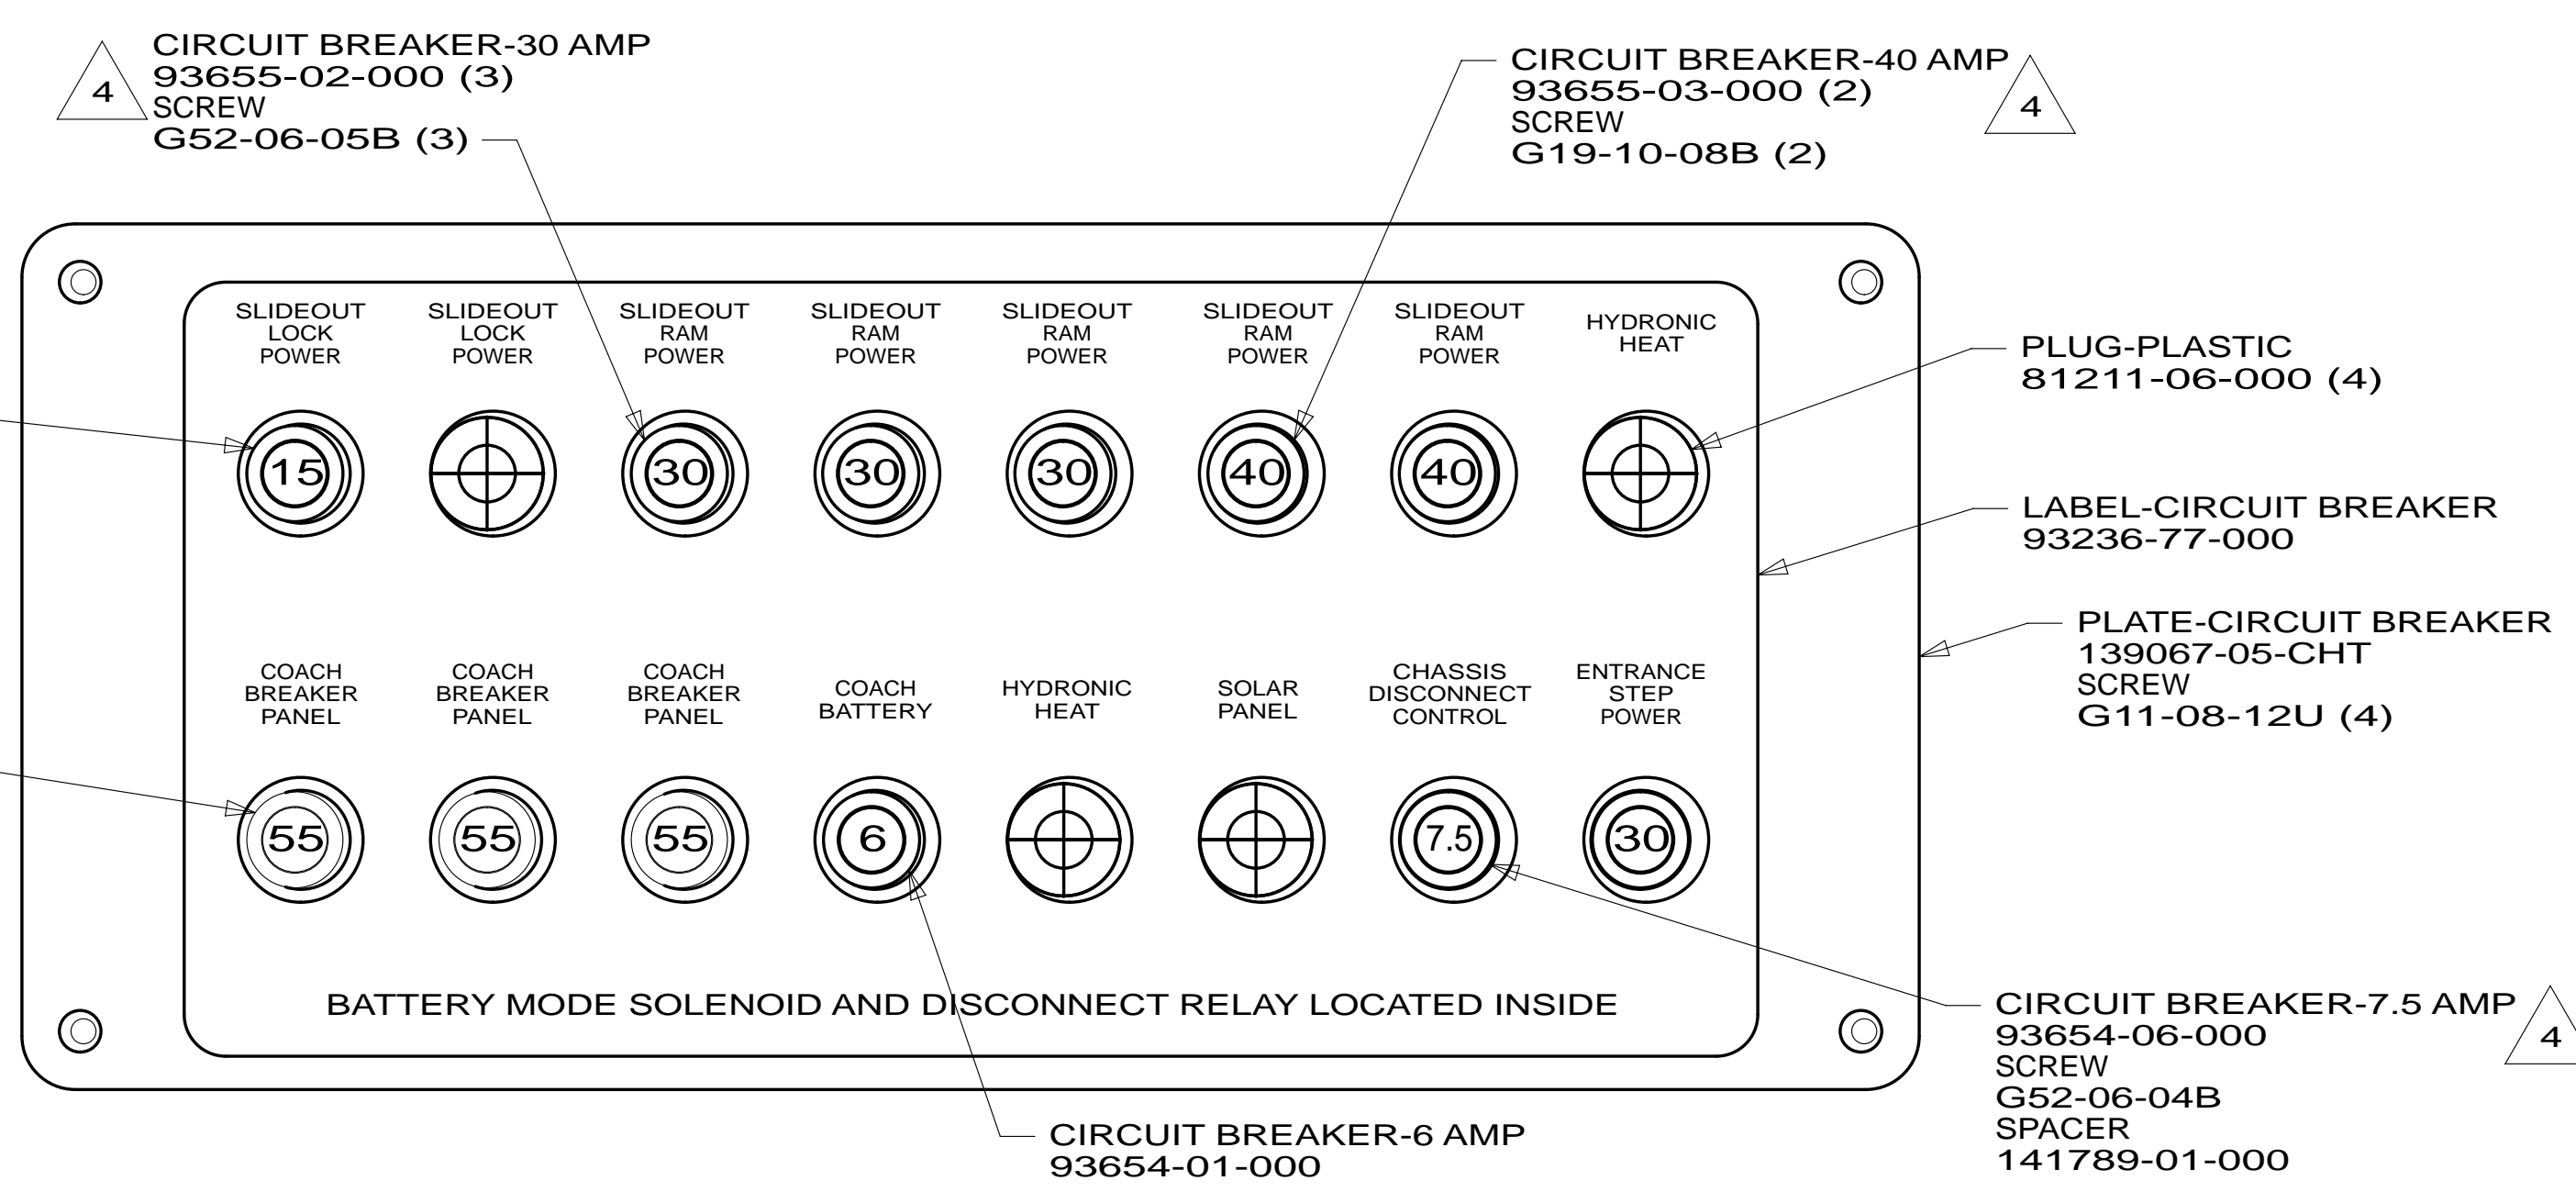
4
CIRCUIT BREAKER-30 AMP
93655-02-000 (3)
SCREW
G52-06-05B (3)

CIRCUIT BREAKER-40 AMP
93655-03-000 (2)
SCREW
G19-10-08B (2)
4

SLIDEOUT LOCK POWER
SLIDEOUT LOCK POWER
SLIDEOUT RAM POWER
SLIDEOUT RAM POWER
SLIDEOUT RAM POWER
SLIDEOUT RAM POWER
SLIDEOUT RAM POWER
HYDRONIC HEAT

15
30
30
30
40
40

PLUG-PLASTIC
81211-06-000 (4)

LABEL-CIRCUIT BREAKER
93236-77-000

PLATE-CIRCUIT BREAKER
139067-05-CHT
SCREW
G11-08-12U (4)

COACH BREAKER PANEL
COACH BREAKER PANEL
COACH BREAKER PANEL
COACH BATTERY
HYDRONIC HEAT
SOLAR PANEL
CHASSIS DISCONNECT CONTROL
ENTRANCE STEP POWER

55
55
55
6
7.5
30

BATTERY MODE SOLENOID AND DISCONNECT RELAY LOCATED INSIDE

CIRCUIT BREAKER-7.5 AMP
93654-06-000
SCREW
G52-06-04B
SPACER
141789-01-000
4

CIRCUIT BREAKER-6 AMP
93654-01-000